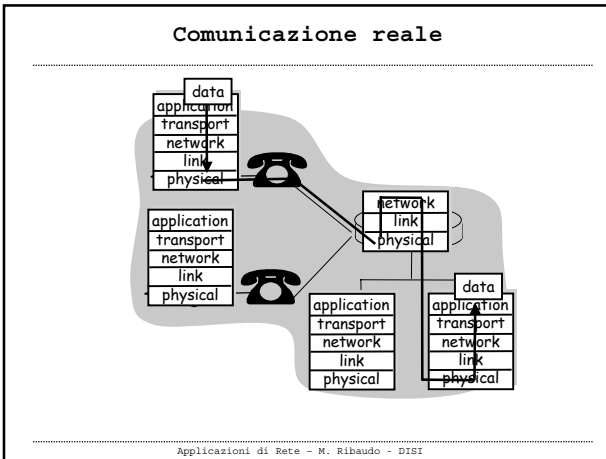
Comunicazione reale

data
application
transport
network
link
physical

application
transport
network
link
physical

network
link
physical

application
transport
network
link
physical

data
application
transport
network
link
physical

Applicazioni di Rete - M. Ribaudo - DISI